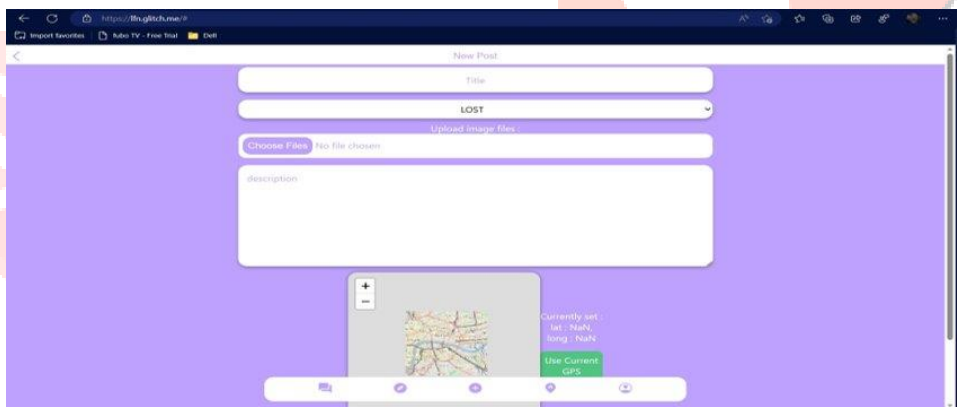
https://lfn.glitch.me/#

Import favorites | fubo TV - Free Trial | Dell

New Post

Title

LOST

Upload image files :

Choose Files No file chosen

description

+
−

Currently set :
lat : NaN,
long : NaN

Use Current GPS